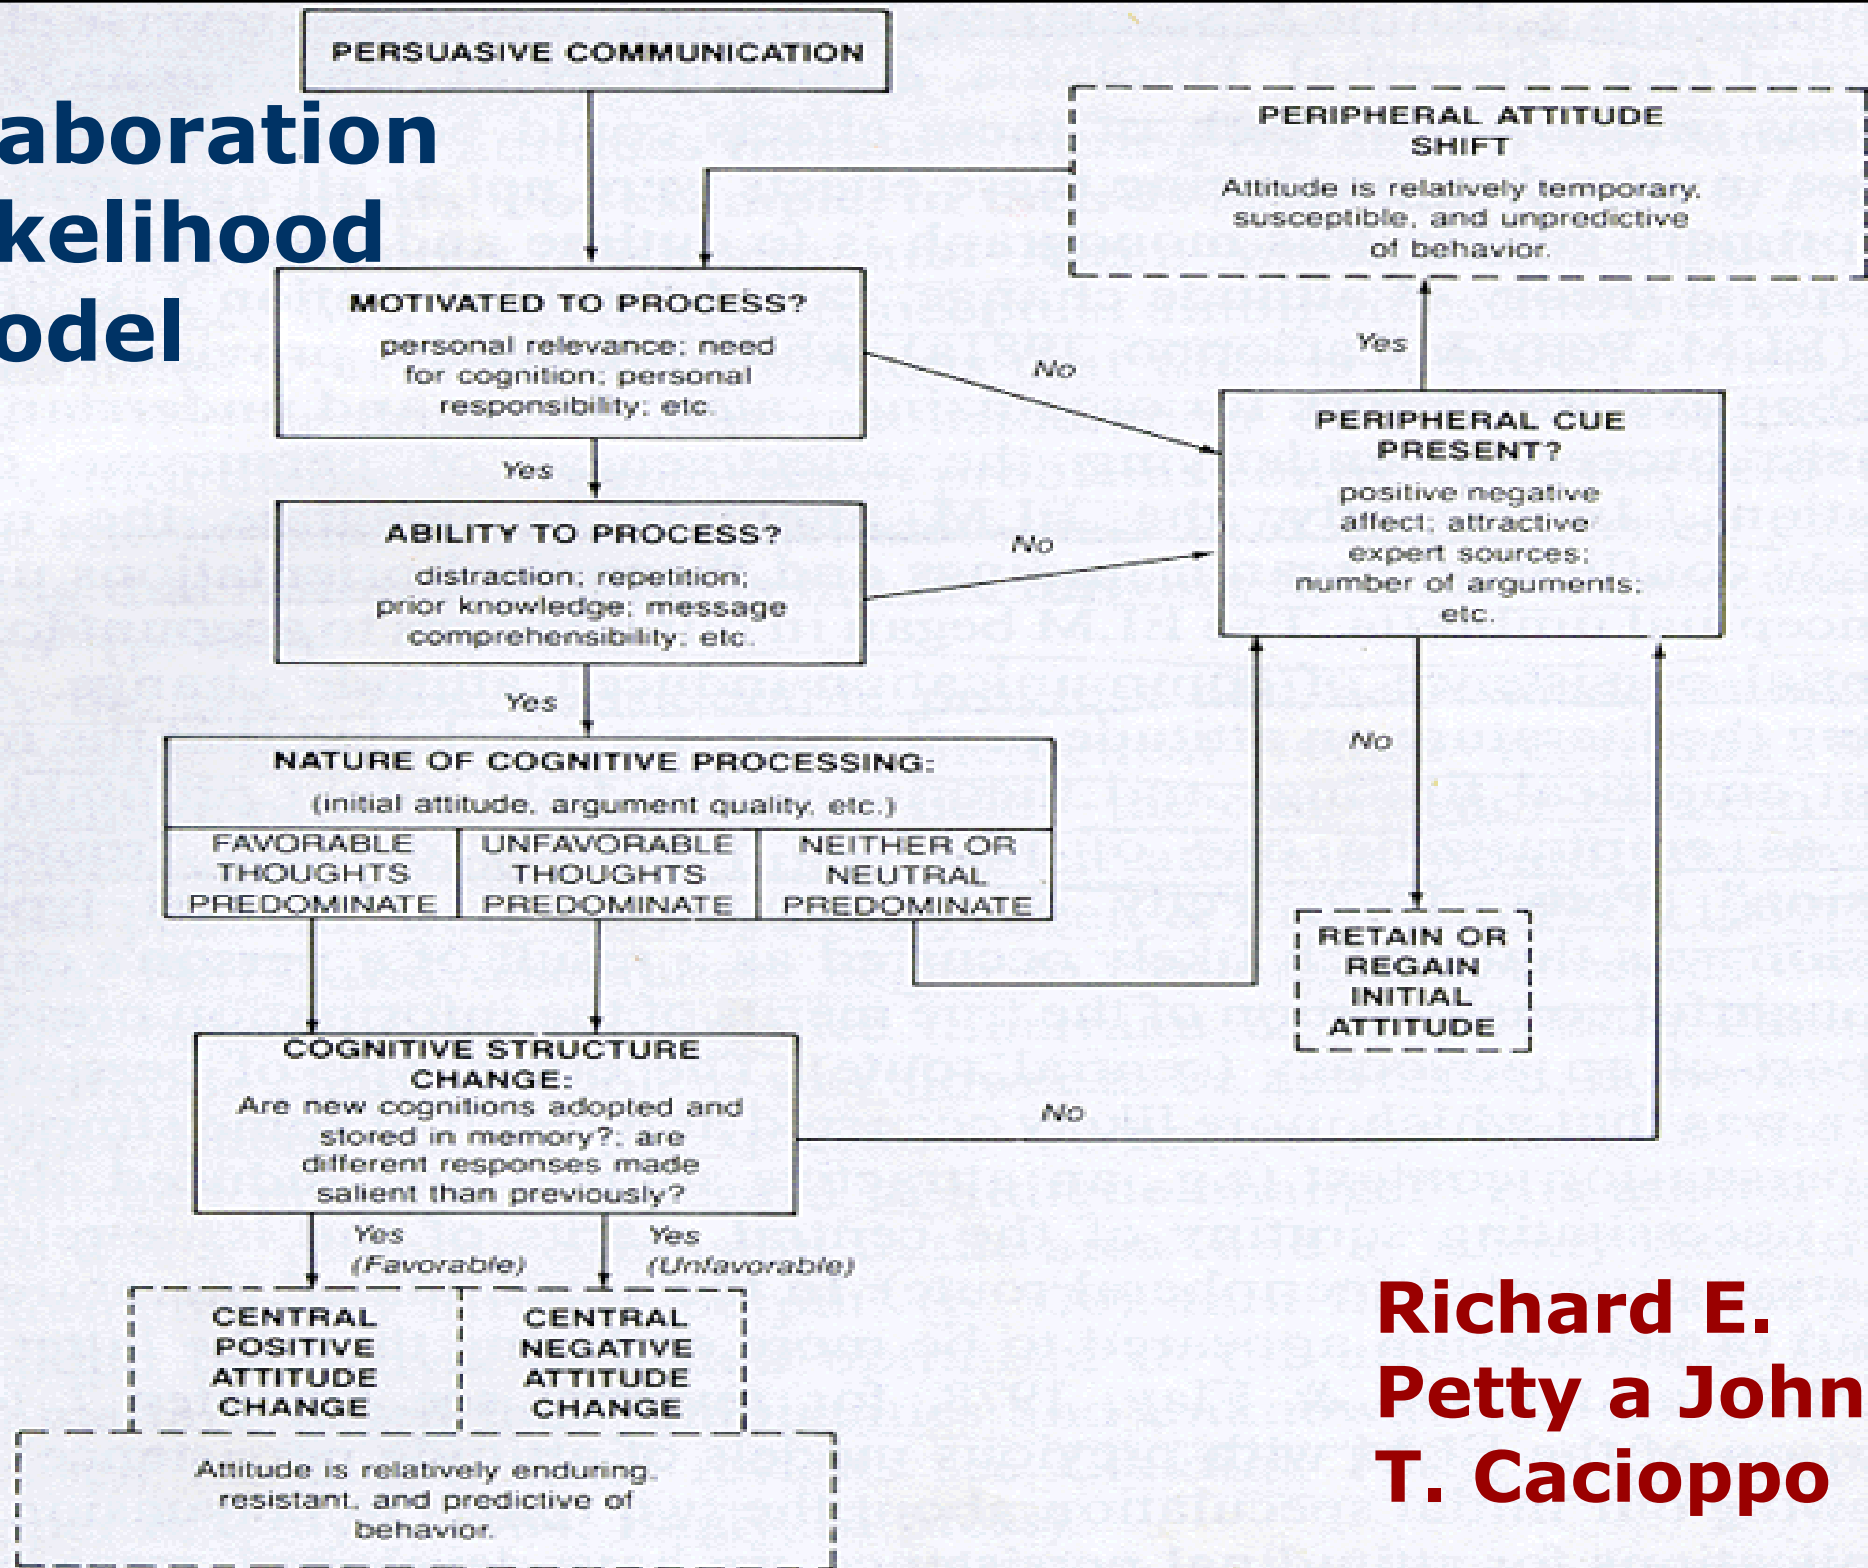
aboration
kelihood
odel

PERSUASIVE COMMUNICATION

PERIPHERAL ATTITUDE SHIFT
Attitude is relatively temporary, susceptible, and unpredictive of behavior.

MOTIVATED TO PROCESS?
personal relevance; need for cognition; personal responsibility; etc.

No

Yes

PERIPHERAL CUE PRESENT?
positive negative affect; attractive expert sources; number of arguments; etc.

Yes

ABILITY TO PROCESS?
distraction; repetition; prior knowledge; message comprehensibility; etc.

No

Yes

No

NATURE OF COGNITIVE PROCESSING:
(initial attitude, argument quality, etc.)

| FAVORABLE THOUGHTS PREDOMINATE | UNFAVORABLE THOUGHTS PREDOMINATE | NEITHER OR NEUTRAL PREDOMINATE |
|---|---|---|

RETAIN OR REGAIN INITIAL ATTITUDE

COGNITIVE STRUCTURE CHANGE:
Are new cognitions adopted and stored in memory?; are different responses made salient than previously?

No

Yes (Favorable)

Yes (Unfavorable)

CENTRAL POSITIVE ATTITUDE CHANGE

CENTRAL NEGATIVE ATTITUDE CHANGE

Attitude is relatively enduring, resistant, and predictive of behavior.

Richard E. Petty a John T. Cacioppo